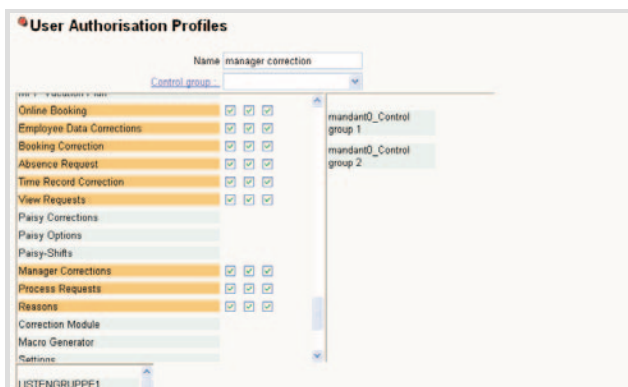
User Authorisation Profiles

Name manager correction

Control group :

MT - Vacation Plan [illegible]

Online Booking

Employee Data Corrections

Booking Correction

Absence Request

Time Record Correction

View Requests

Paisy Corrections

Paisy Options

Paisy-Shifts

Manager Corrections

Process Requests

Reasons

Correction Module

Macro Generator

Settings

mandant0_Control group 1

mandant0_Control group 2

LISTENGRUPPE1